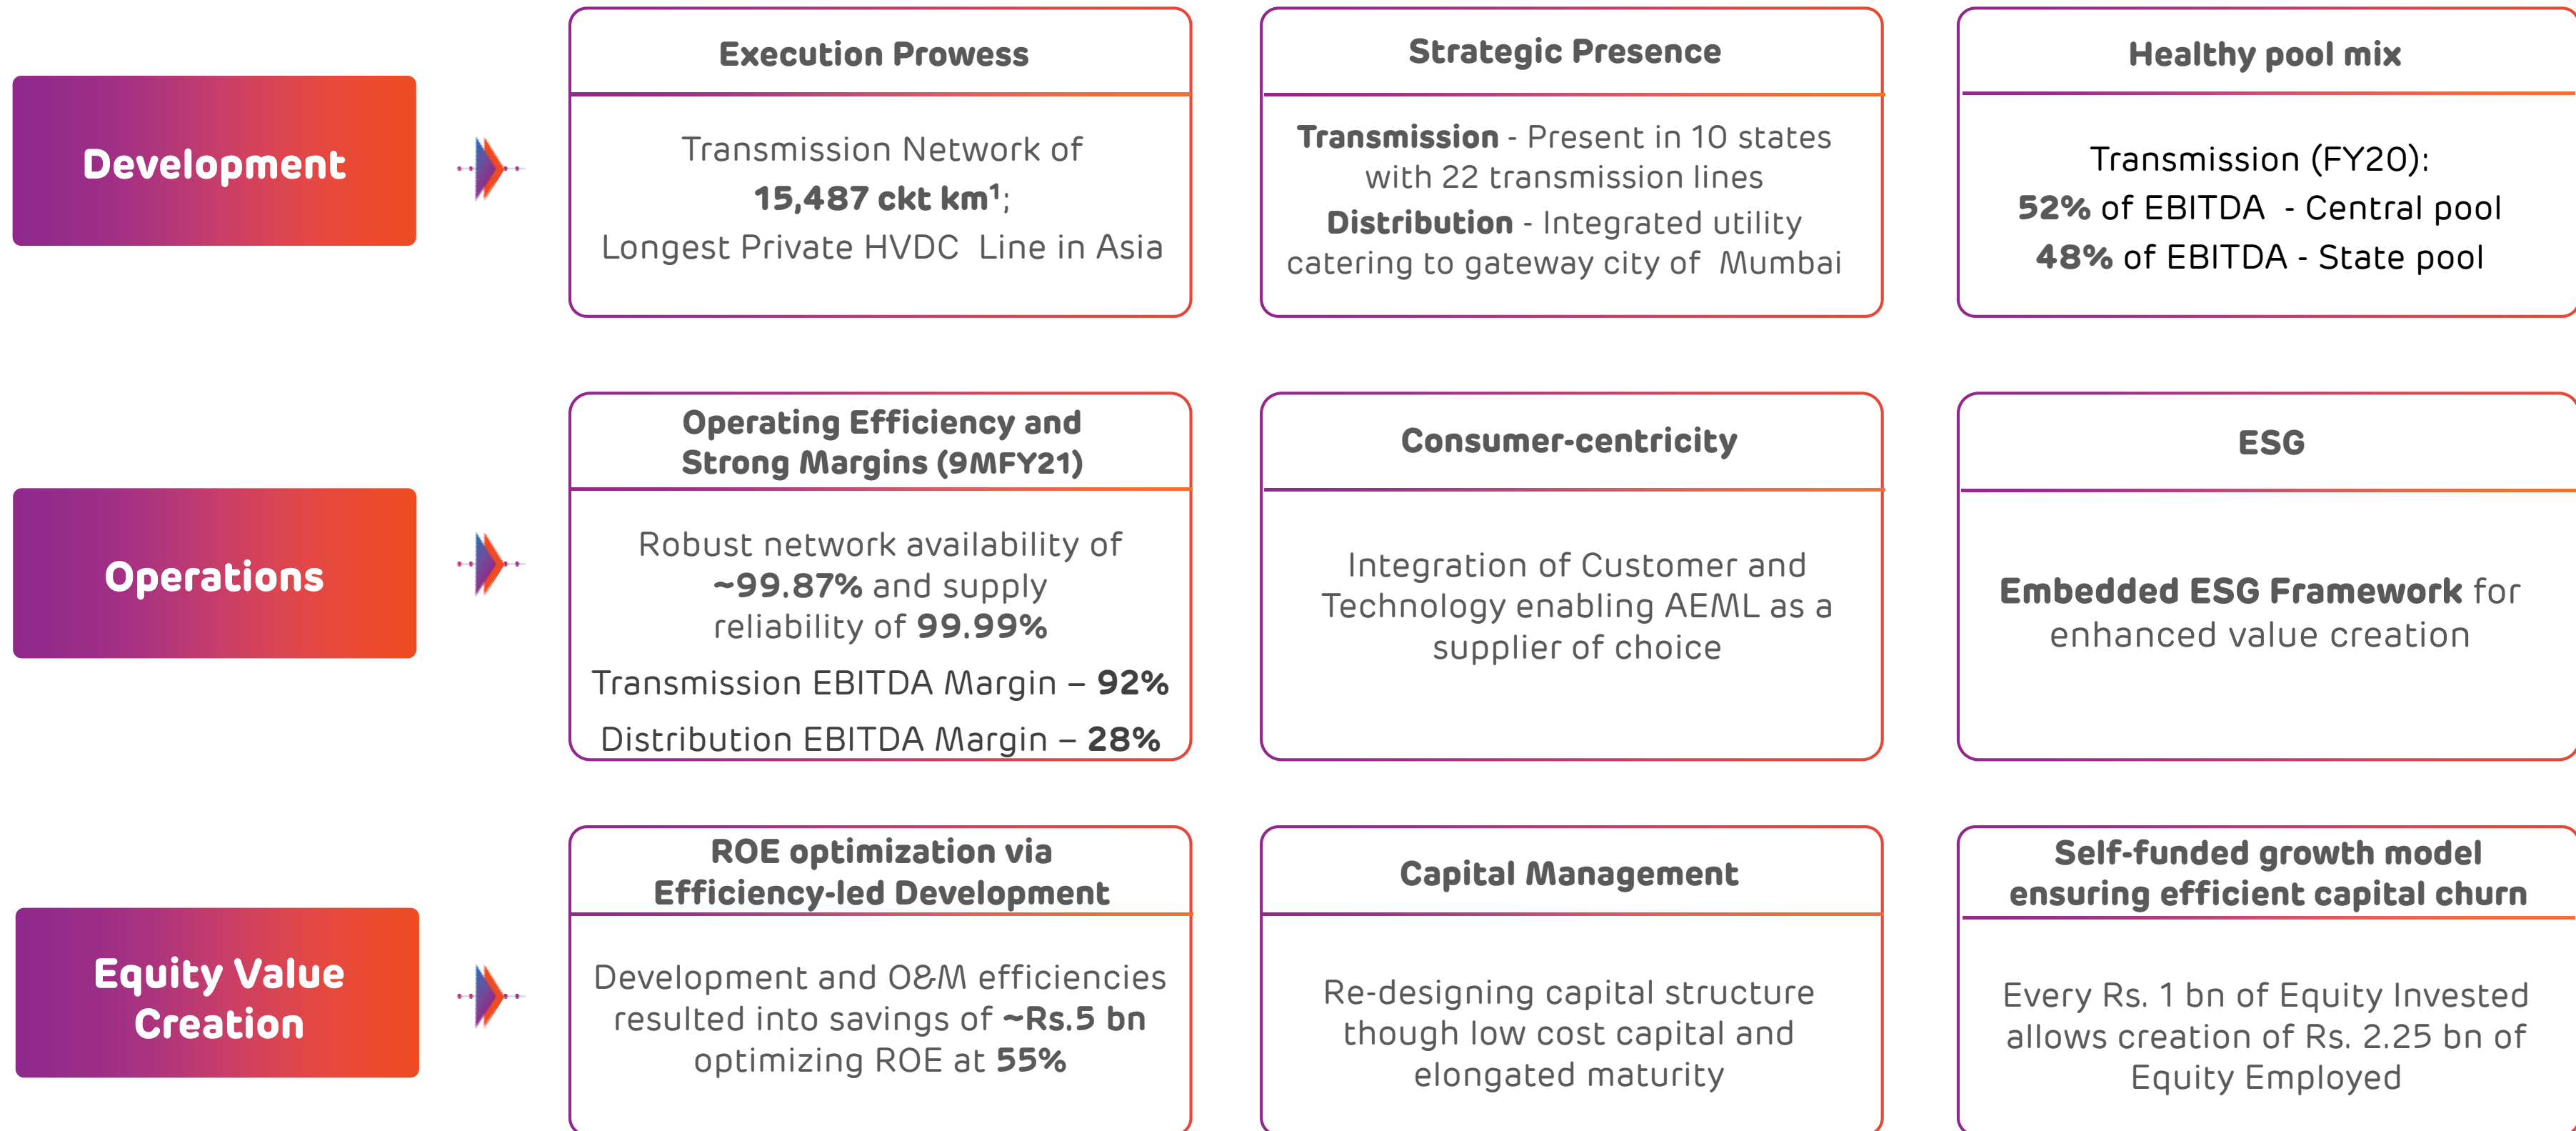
Development

Execution Prowess

Transmission Network of **15,487 ckt km**$^1$; Longest Private HVDC Line in Asia

Strategic Presence

**Transmission** - Present in 10 states with 22 transmission lines

**Distribution** - Integrated utility catering to gateway city of Mumbai

Healthy pool mix

Transmission (FY20):

**52%** of EBITDA - Central pool

**48%** of EBITDA - State pool

Operations

Operating Efficiency and Strong Margins (9MFY21)

Robust network availability of **~99.87%** and supply reliability of **99.99%**

Transmission EBITDA Margin – **92%**

Distribution EBITDA Margin – **28%**

Consumer-centricity

Integration of Customer and Technology enabling AEML as a supplier of choice

ESG

**Embedded ESG Framework** for enhanced value creation

Equity Value Creation

ROE optimization via Efficiency-led Development

Development and O&M efficiencies resulted into savings of **~Rs.5 bn** optimizing ROE at **55%**

Capital Management

Re-designing capital structure though low cost capital and elongated maturity

Self-funded growth model ensuring efficient capital churn

Every Rs. 1 bn of Equity Invested allows creation of Rs. 2.25 bn of Equity Employed